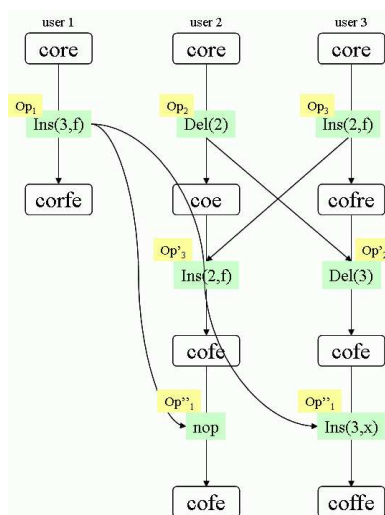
user 1

user 2

user 3

core

core

core

$Op_1$

Ins(3,f)

$Op_2$

Del(2)

$Op_3$

Ins(2,f)

corfe

coe

cofre

$Op'_3$

Ins(2,f)

$Op'_2$

Del(3)

cofe

cofe

$Op''_1$

nop

$Op''_1$

Ins(3,x)

cofe

coffe